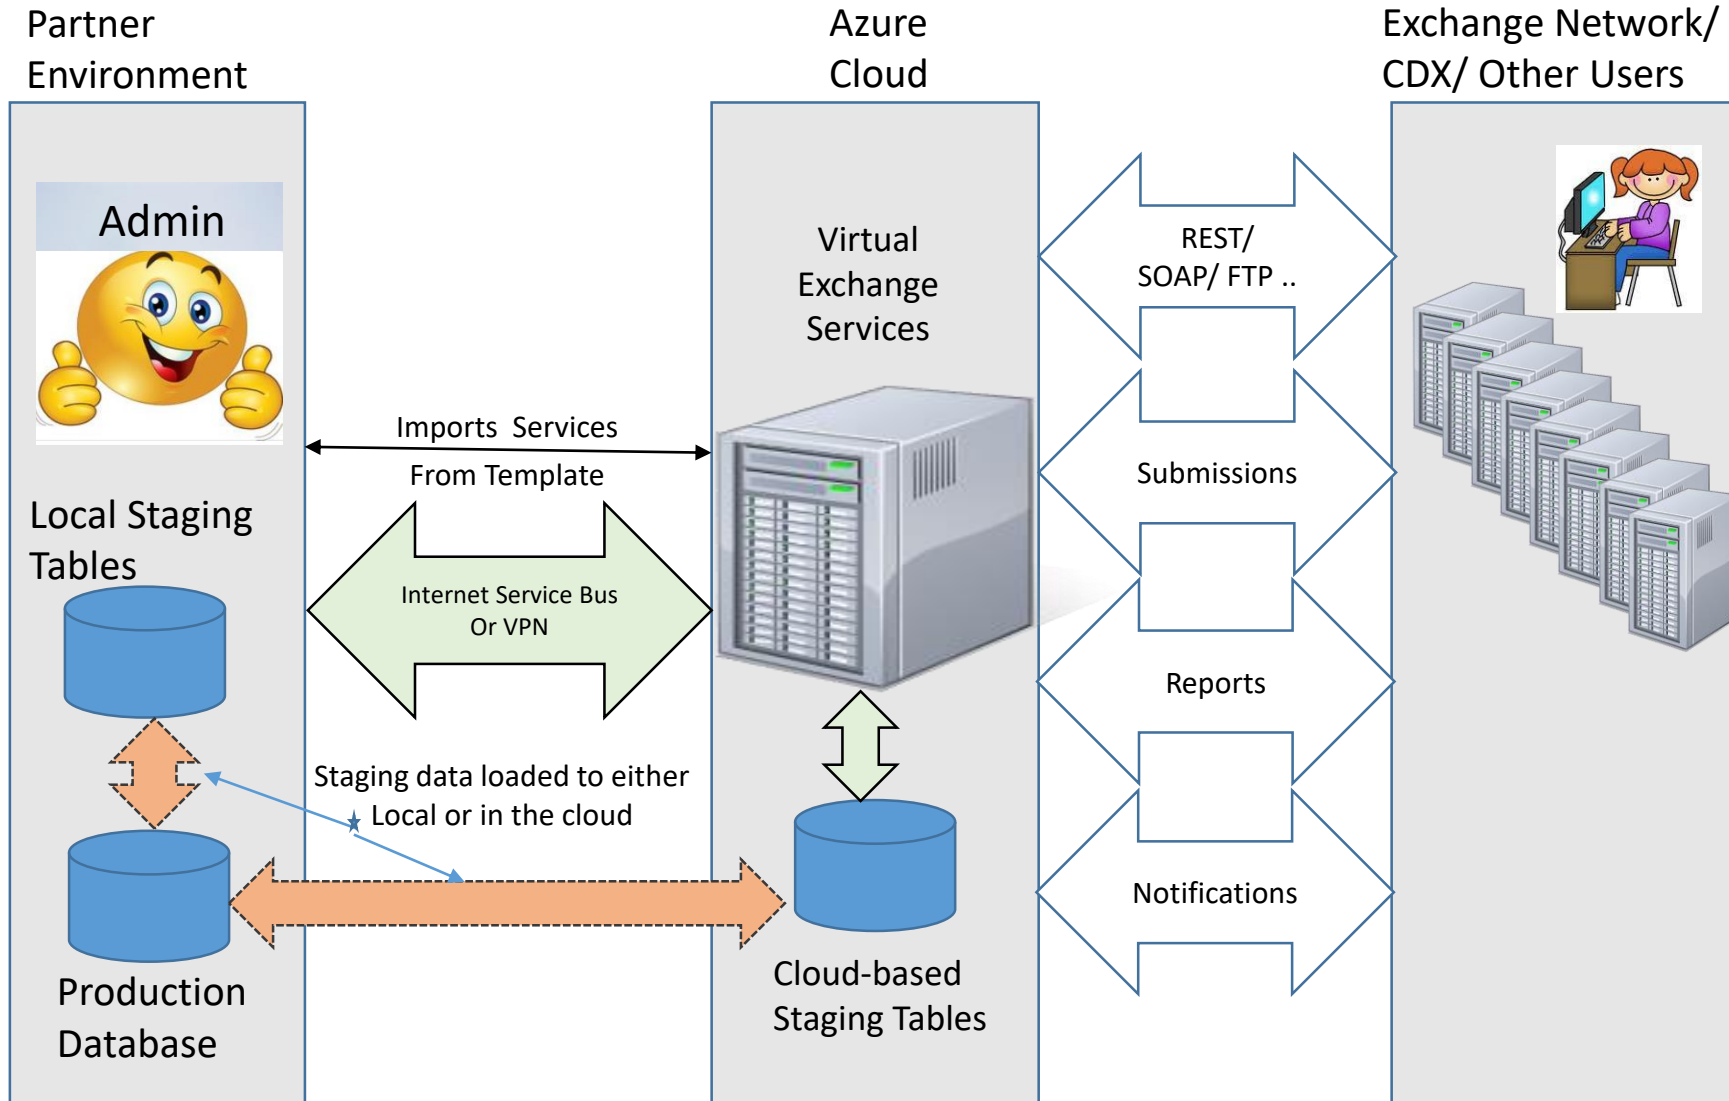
Partner Environment

Azure Cloud

Exchange Network/ CDX/ Other Users

Admin

Virtual Exchange Services

REST/ SOAP/ FTP ..

Imports Services From Template

Submissions

Local Staging Tables

Internet Service Bus Or VPN

Reports

Staging data loaded to either Local or in the cloud

Notifications

Production Database

Cloud-based Staging Tables